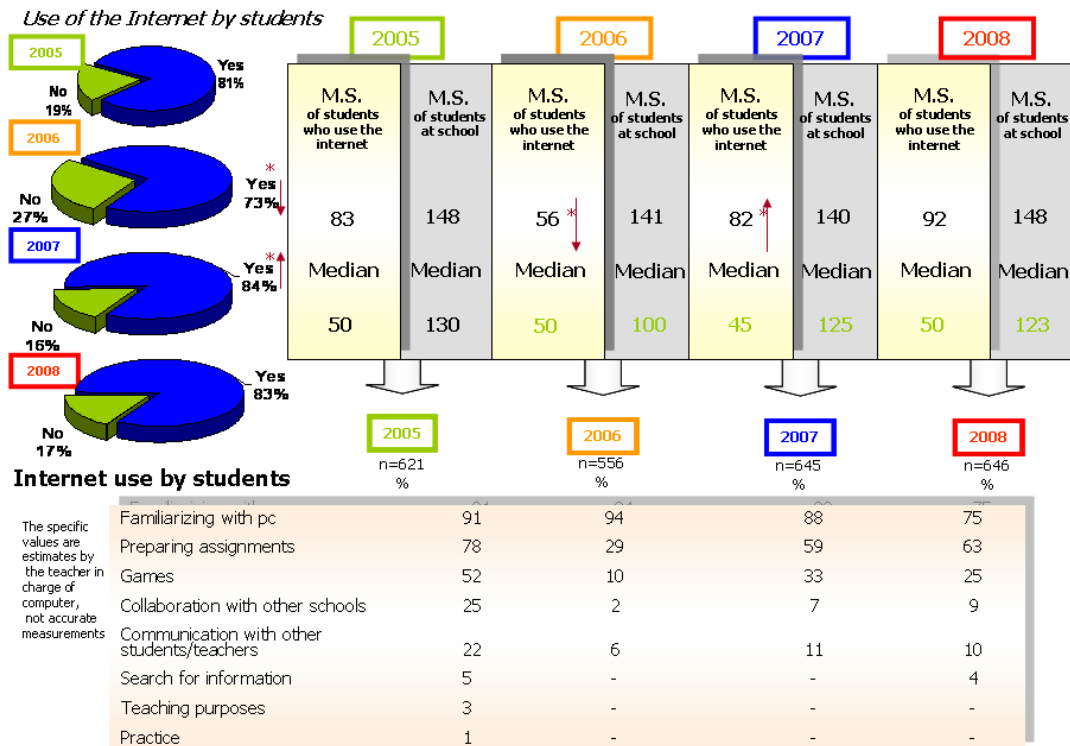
Use of the Internet by students

2005
Yes 81%
No 19%

2006
Yes 73%
No 27%

2007
Yes 84%
No 16%

2008
Yes 83%
No 17%

| | 2005 | | 2006 | | 2007 | | 2008 | |
|---|---|---|---|---|---|---|---|---|
| | M.S. of students who use the internet | M.S. of students at school | M.S. of students who use the internet | M.S. of students at school | M.S. of students who use the internet | M.S. of students at school | M.S. of students who use the internet | M.S. of students at school |
| | 83 | 148 | 56 | 141 | 82 | 140 | 92 | 148 |
| | Median | Median | Median | Median | Median | Median | Median | Median |
| | 50 | 130 | 50 | 100 | 45 | 125 | 50 | 123 |

Internet use by students

The specific values are estimates by the teacher in charge of computer, not accurate measurements

| | 2005 n=621 % | 2006 n=556 % | 2007 n=645 % | 2008 n=646 % |
|---|---|---|---|---|
| Familiarizing with pc | 91 | 94 | 88 | 75 |
| Preparing assignments | 78 | 29 | 59 | 63 |
| Games | 52 | 10 | 33 | 25 |
| Collaboration with other schools | 25 | 2 | 7 | 9 |
| Communication with other students/teachers | 22 | 6 | 11 | 10 |
| Search for information | 5 | - | - | 4 |
| Teaching purposes | 3 | - | - | - |
| Practice | 1 | - | - | - |